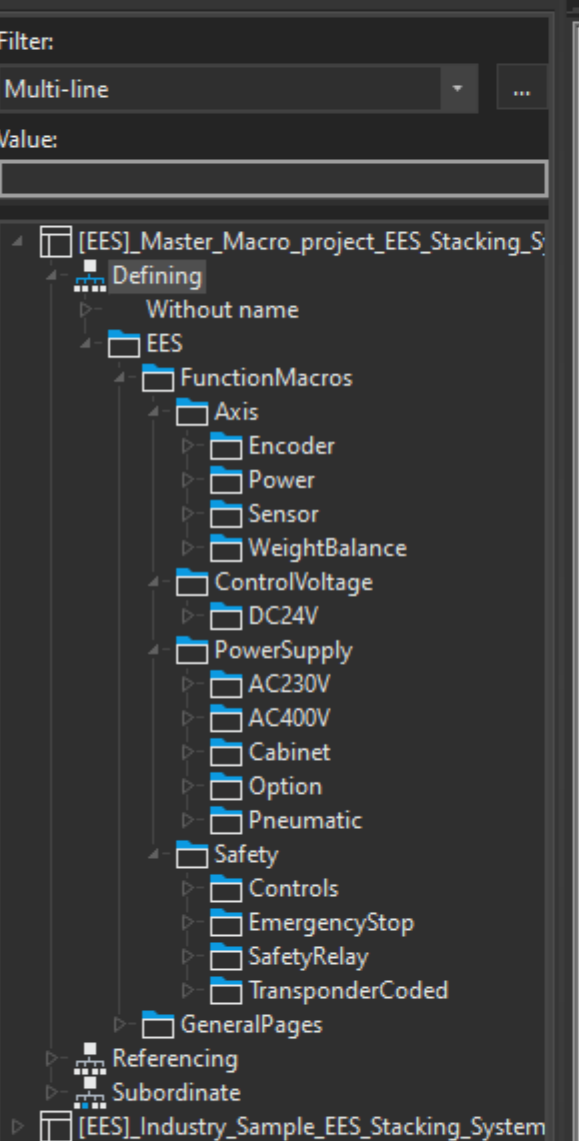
Filter:
Multi-line
...
Value:

[EES]_Master_Macro_project_EES_Stacking_Sy
Defining
Without name
EES
FunctionMacros
Axis
Encoder
Power
Sensor
WeightBalance
ControlVoltage
DC24V
PowerSupply
AC230V
AC400V
Cabinet
Option
Pneumatic
Safety
Controls
EmergencyStop
SafetyRelay
TransponderCoded
GeneralPages
Referencing
Subordinate
[EES]_Industry_Sample_EES_Stacking_System